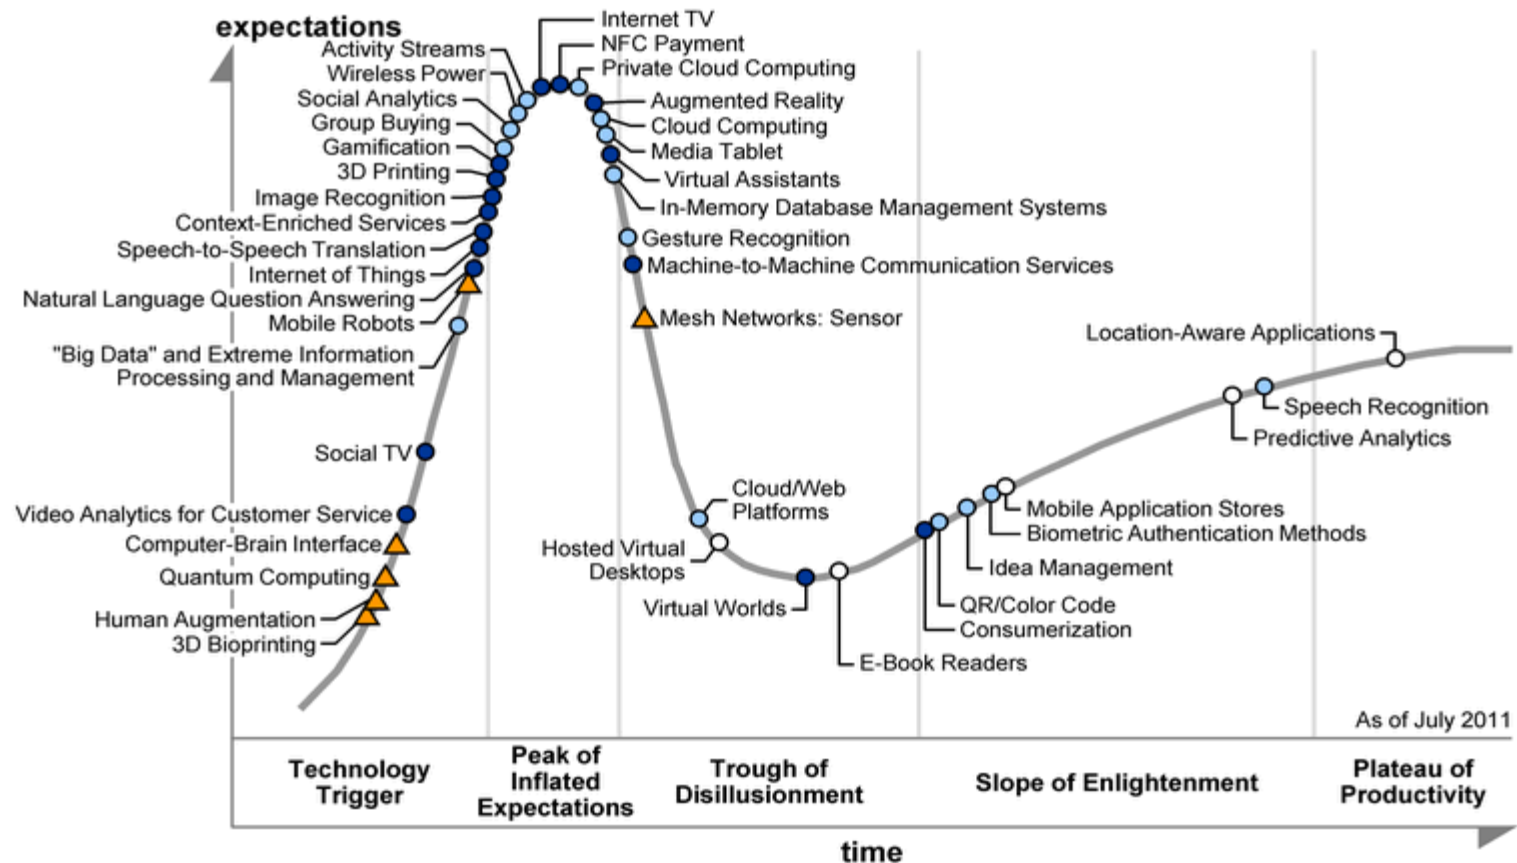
expectations

Activity Streams
Wireless Power
Social Analytics
Group Buying
Gamification
3D Printing
Image Recognition
Context-Enriched Services
Speech-to-Speech Translation
Internet of Things
Natural Language Question Answering
Mobile Robots
"Big Data" and Extreme Information Processing and Management
Social TV
Video Analytics for Customer Service
Computer-Brain Interface
Quantum Computing
Human Augmentation
3D Bioprinting

Internet TV
NFC Payment
Private Cloud Computing
Augmented Reality
Cloud Computing
Media Tablet
Virtual Assistants
In-Memory Database Management Systems
Gesture Recognition
Machine-to-Machine Communication Services
Mesh Networks: Sensor

Cloud/Web Platforms
Hosted Virtual Desktops
Virtual Worlds
E-Book Readers
QR/Color Code
Consumerization
Idea Management
Mobile Application Stores
Biometric Authentication Methods
Location-Aware Applications
Speech Recognition
Predictive Analytics

As of July 2011

Technology Trigger
Peak of Inflated Expectations
Trough of Disillusionment
Slope of Enlightenment
Plateau of Productivity

time